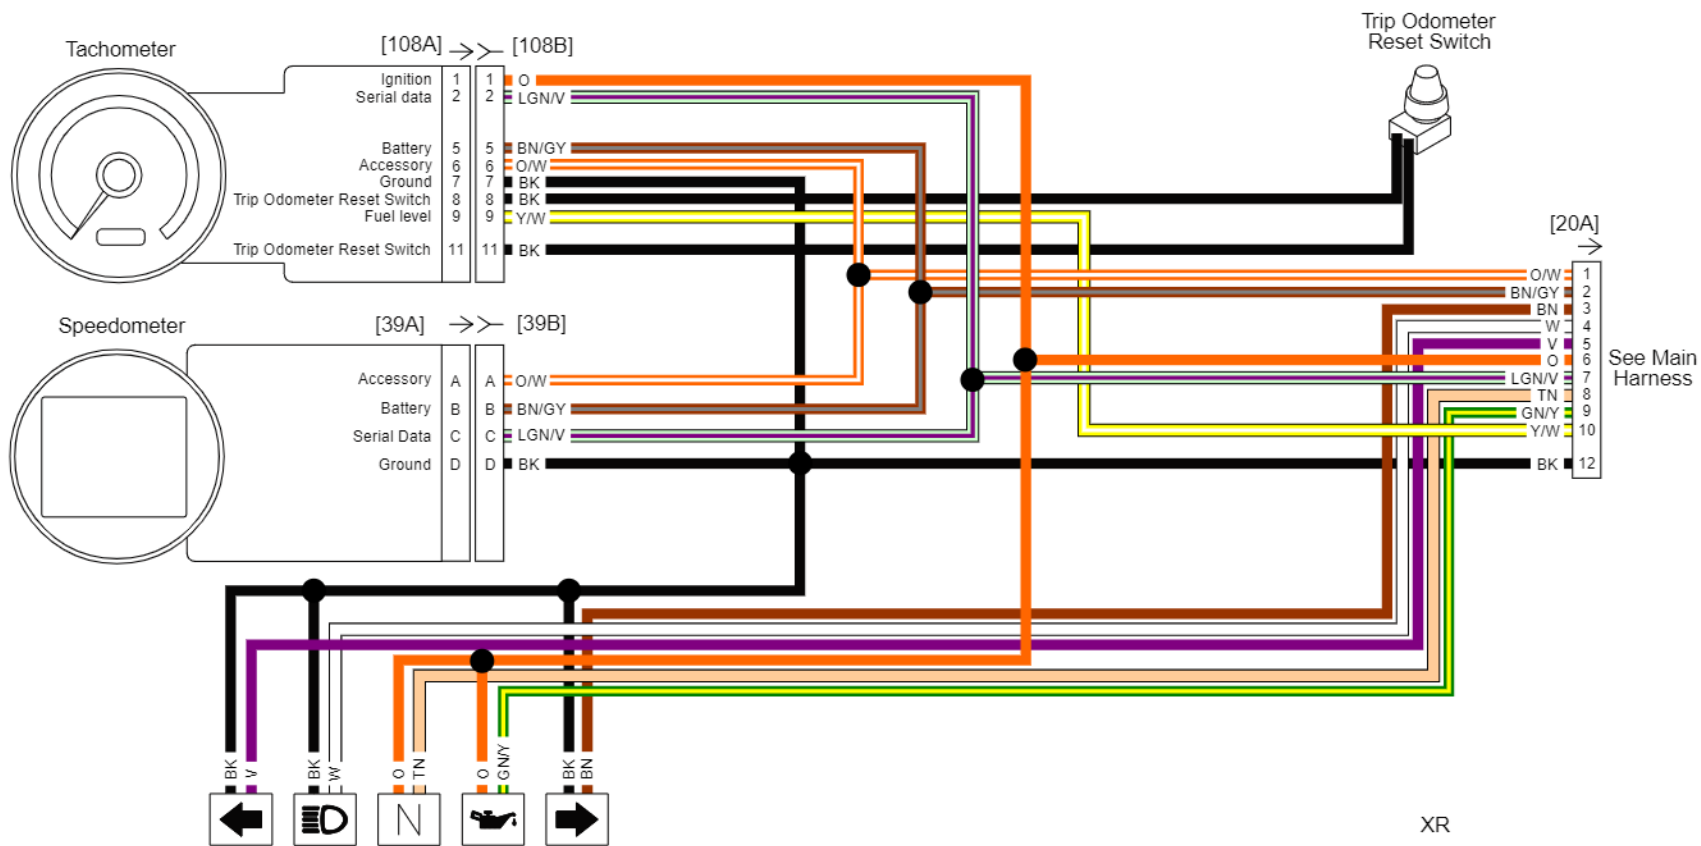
Tachometer

[108A] [108B]

| Function | 108A | 108B | Wire |
|---|---|---|---|
| Ignition | 1 | 1 | O |
| Serial data | 2 | 2 | LGN/V |
| Battery | 5 | 5 | BN/GY |
| Accessory | 6 | 6 | O/W |
| Ground | 7 | 7 | BK |
| Trip Odometer Reset Switch | 8 | 8 | BK |
| Fuel level | 9 | 9 | Y/W |
| Trip Odometer Reset Switch | 11 | 11 | BK |

Trip Odometer Reset Switch

Speedometer

[39A] [39B]

| Function | 39A | 39B | Wire |
|---|---|---|---|
| Accessory | A | A | O/W |
| Battery | B | B | BN/GY |
| Serial Data | C | C | LGN/V |
| Ground | D | D | BK |

[20A]

| Wire | Pin |
|---|---|
| O/W | 1 |
| BN/GY | 2 |
| BN | 3 |
| W | 4 |
| V | 5 |
| O | 6 |
| LGN/V | 7 |
| TN | 8 |
| GN/Y | 9 |
| Y/W | 10 |
| BK | 12 |

See Main Harness

BK V BK W O TN O GN/Y BK BN

N

XR